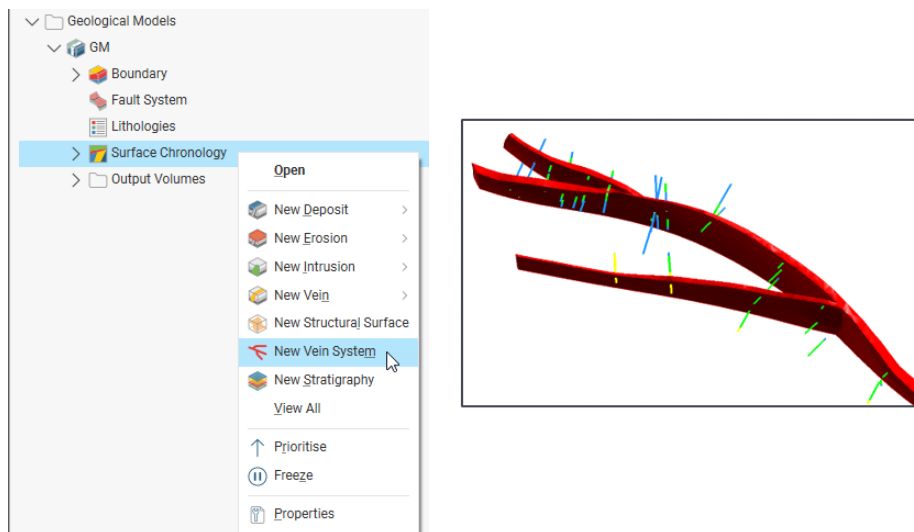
Geological Models
GM
Boundary
Fault System
Lithologies
Surface Chronology
Output Volumes

Open
New Deposit
New Erosion
New Intrusion
New Vein
New Structural Surface
New Vein System
New Stratigraphy
View All
Prioritise
Freeze
Properties